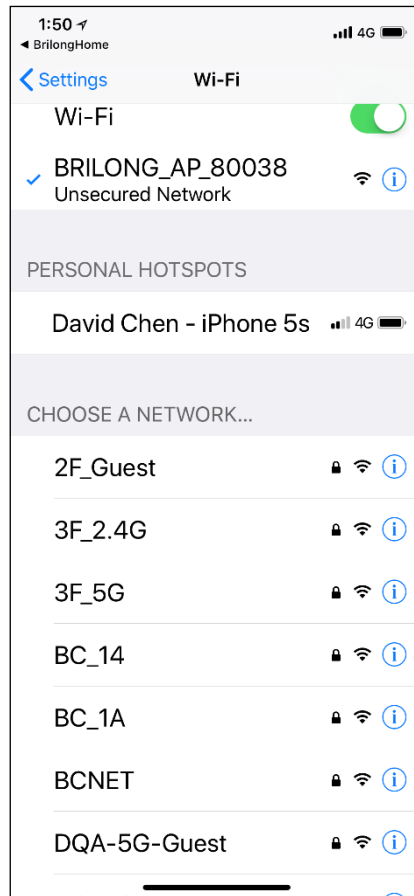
1:50
◂ BrilongHome
4G

< Settings
Wi-Fi

Wi-Fi

✓ BRILONG_AP_80038
Unsecured Network

PERSONAL HOTSPOTS

David Chen - iPhone 5s
4G

CHOOSE A NETWORK...

2F_Guest

3F_2.4G

3F_5G

BC_14

BC_1A

BCNET

DQA-5G-Guest